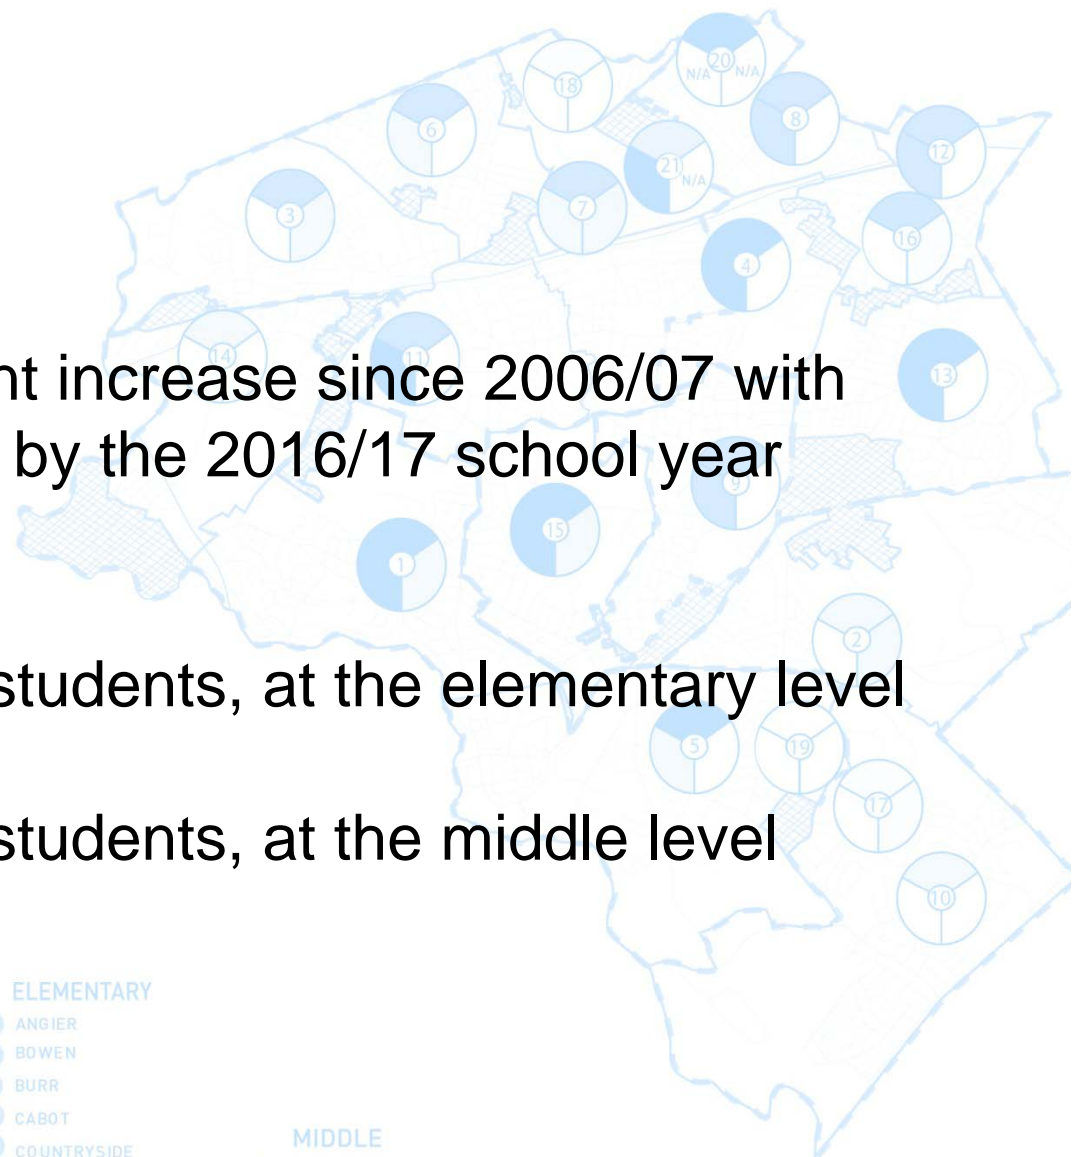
nt increase since 2006/07 with
by the 2016/17 school year

students, at the elementary level

students, at the middle level

ELEMENTARY
ANGIER
BOWEN
BURR
CABOT
COUNTRYSIDE

MIDDLE

18
20
N/A
N/A
6
8
12
3
21
N/A
7
16
4
14
11
13
15
1
2
5
19
17
10